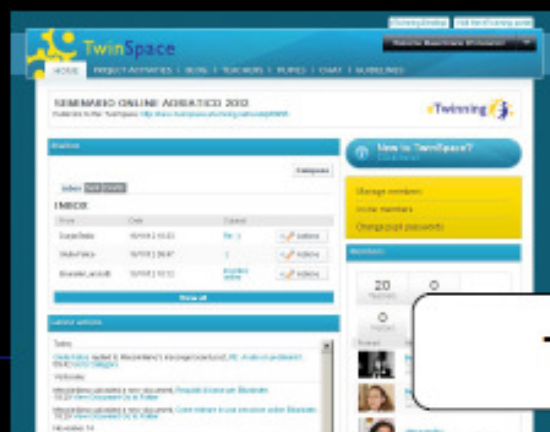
eTwinning Desktop | Visit the eTwinning portal

TwinSpace

HOME | PROJECT ACTIVITIES | BLOG | TEACHERS | PUPILS | CHAT | GUIDELINES

SEMINARIO ONLINE ADRIATICO 2013

eTwinning

New to TwinSpace?

Compose

Inbox

INBOX

| From | Date | Subject | |
|---|---|---|---|
| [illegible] | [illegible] | Re: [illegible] | Actions |
| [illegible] | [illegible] | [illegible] | Actions |
| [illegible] | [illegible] | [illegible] | Actions |

Show all

Manage members

Invite members

Change pupil passwords

Members

20

0

0

Latest actions

Today

Yesterday

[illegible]